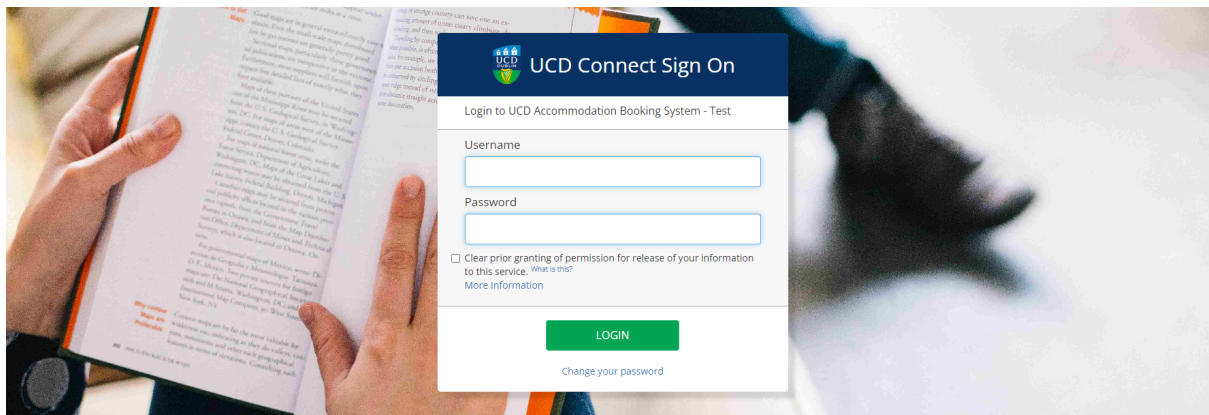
UCD DUBLIN

UCD Connect Sign On

Login to UCD Accommodation Booking System - Test

Username

Password

Clear prior granting of permission for release of your information to this service. What is this?

More Information

LOGIN

Change your password